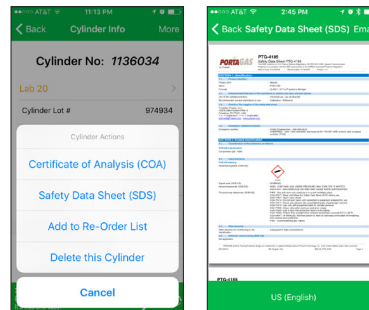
AT&T 11:13 PM

Back Cylinder Info More

Cylinder No: 1136034

Lab 20

Cylinder Lot # 974934

Cylinder Actions

Certificate of Analysis (COA)

Safety Data Sheet (SDS)

Add to Re-Order List

Delete this Cylinder

Cancel

AT&T 2:45 PM

Back Safety Data Sheet (SDS) Ema

PTG-4195

PORTAGAS

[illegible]

PTG-4195

US (English)